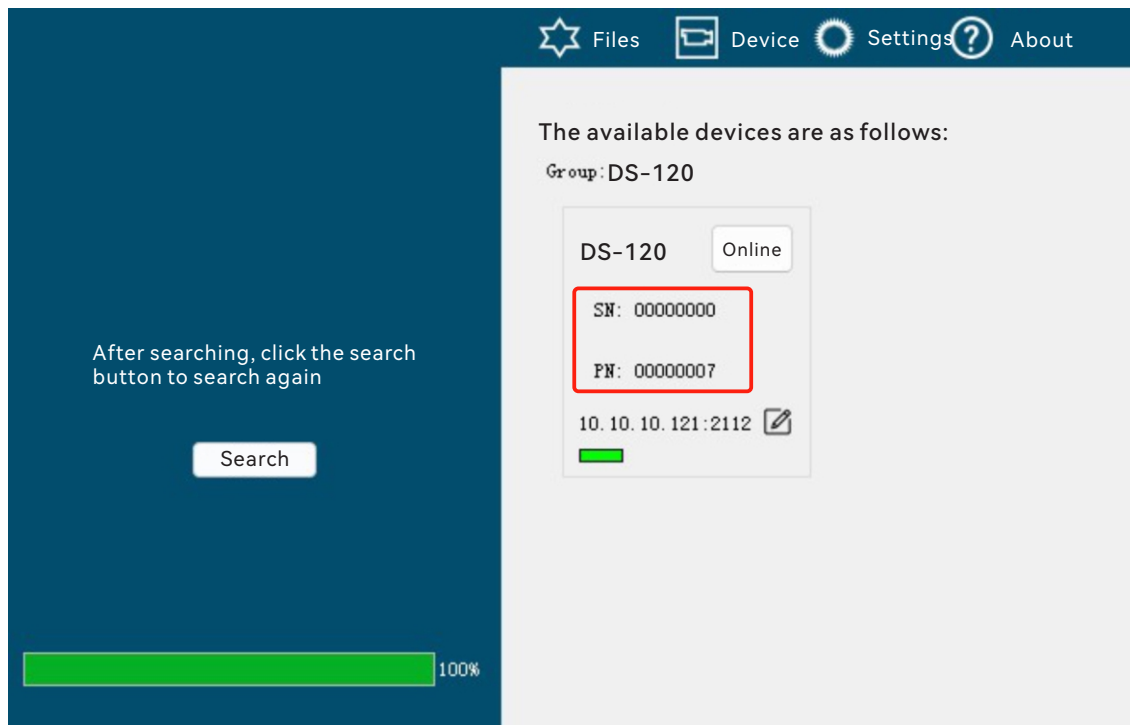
Files Device Settings About

After searching, click the search button to search again

Search

100%

The available devices are as follows:

Group: DS-120

DS-120

Online

SN: 00000000

PN: 00000007

10.10.10.121:2112